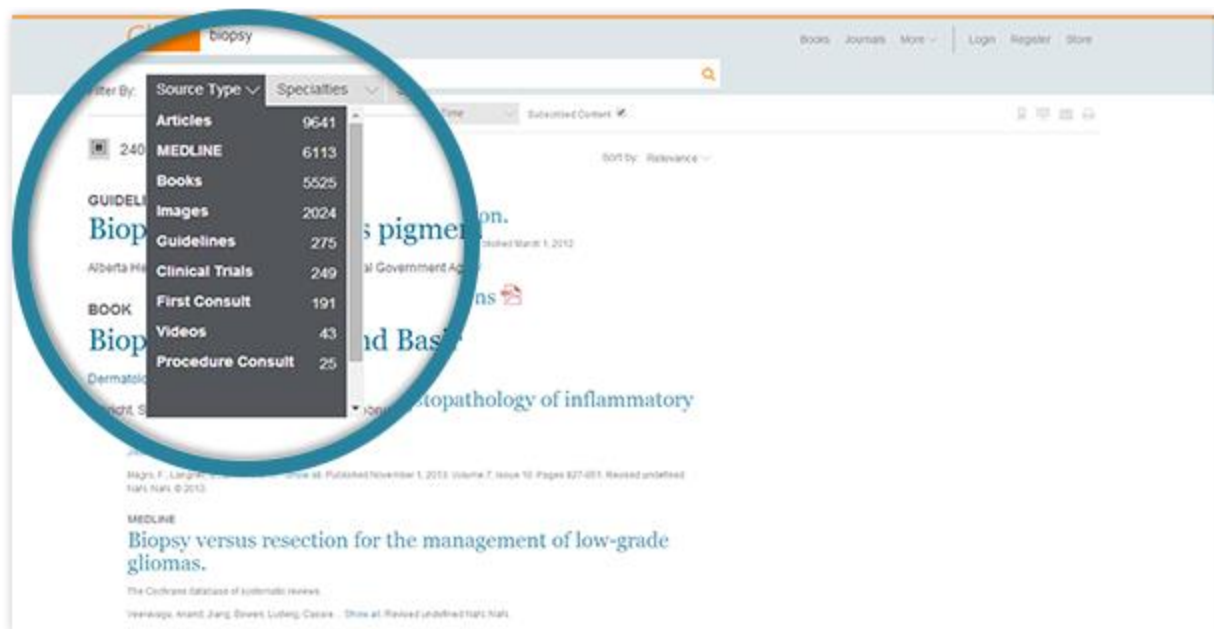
biopsy

Books Journals More Login Register Store

Filter By: Source Type Specialties

Articles 9641
MEDLINE 6113
Books 5525
Images 2024
Guidelines 275
Clinical Trials 249
First Consult 191
Videos 43
Procedure Consult 25

Subscribed Content

240

Sort by: Relevance

GUIDEL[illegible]
Biop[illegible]s pigmen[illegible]on.
Published March 1, 2012

Alberta He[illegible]al Government Ag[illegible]

BOOK
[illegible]ns
Biop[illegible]nd Basi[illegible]

Dermatolo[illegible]

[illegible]right, S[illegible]stopathology of inflammatory

Magro, F., Langner, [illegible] Show all. Published November 1, 2013. Volume 7, Issue 10. Pages 827-851. Revised undefined NaN NaN © 2013.

MEDLINE
Biopsy versus resection for the management of low-grade gliomas.

The Cochrane database of systematic reviews.

Veeravagu, Anand; Jiang, Bowen; Ludwig, Cassie ... Show all. Revised undefined NaN NaN